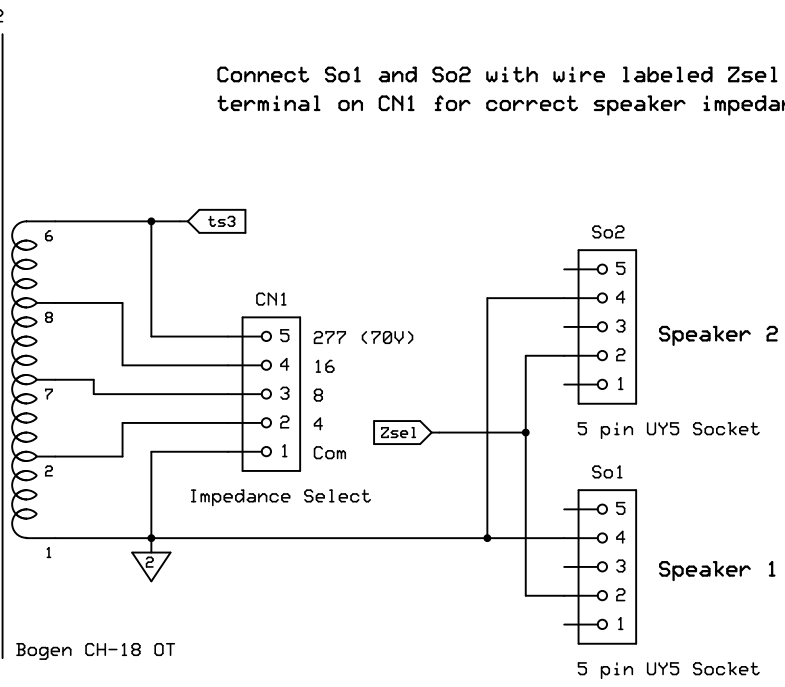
Connect So1 and So2 with wire labeled Zsel
terminal on CN1 for correct speaker impedan

ts3

6
8
7
2
1

CN1
5 277 (70V)
4 16
3 8
2 4
1 Com

Impedance Select

2

So2
5
4
3
2
1
Speaker 2

Zsel

5 pin UY5 Socket

So1
5
4
3
2
1
Speaker 1

Bogen CH-18 OT

5 pin UY5 Socket